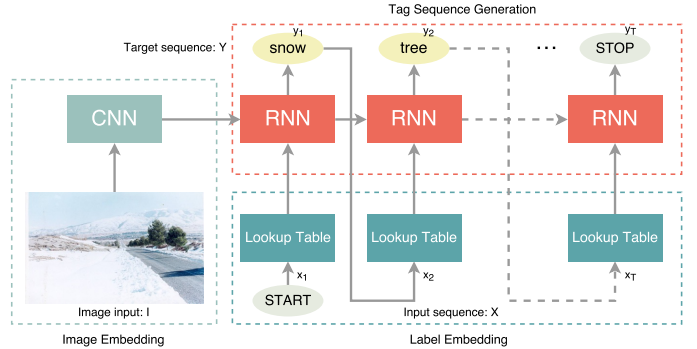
Tag Sequence Generation

Target sequence: Y

$y_1$ snow

$y_2$ tree

...

$y_T$ STOP

CNN

RNN

RNN

RNN

Lookup Table

Lookup Table

Lookup Table

$x_1$

$x_2$

$x_T$

START

Image input: I

Input sequence: X

Image Embedding

Label Embedding